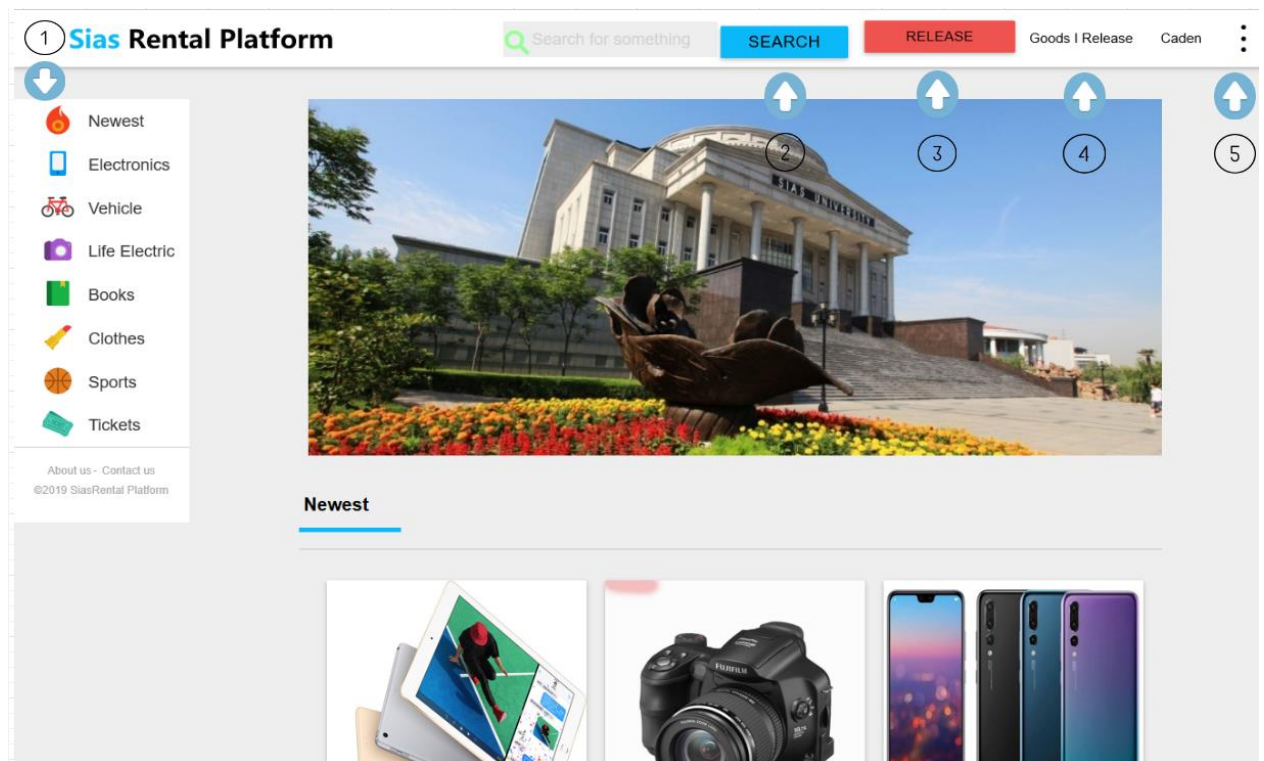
1 Sias Rental Platform

Search for something SEARCH RELEASE Goods I Release Caden

2 3 4 5

Newest
Electronics
Vehicle
Life Electric
Books
Clothes
Sports
Tickets

About us - Contact us
©2019 SiasRental Platform

SIAS UNIVERSITY

Newest

FUJIFILM